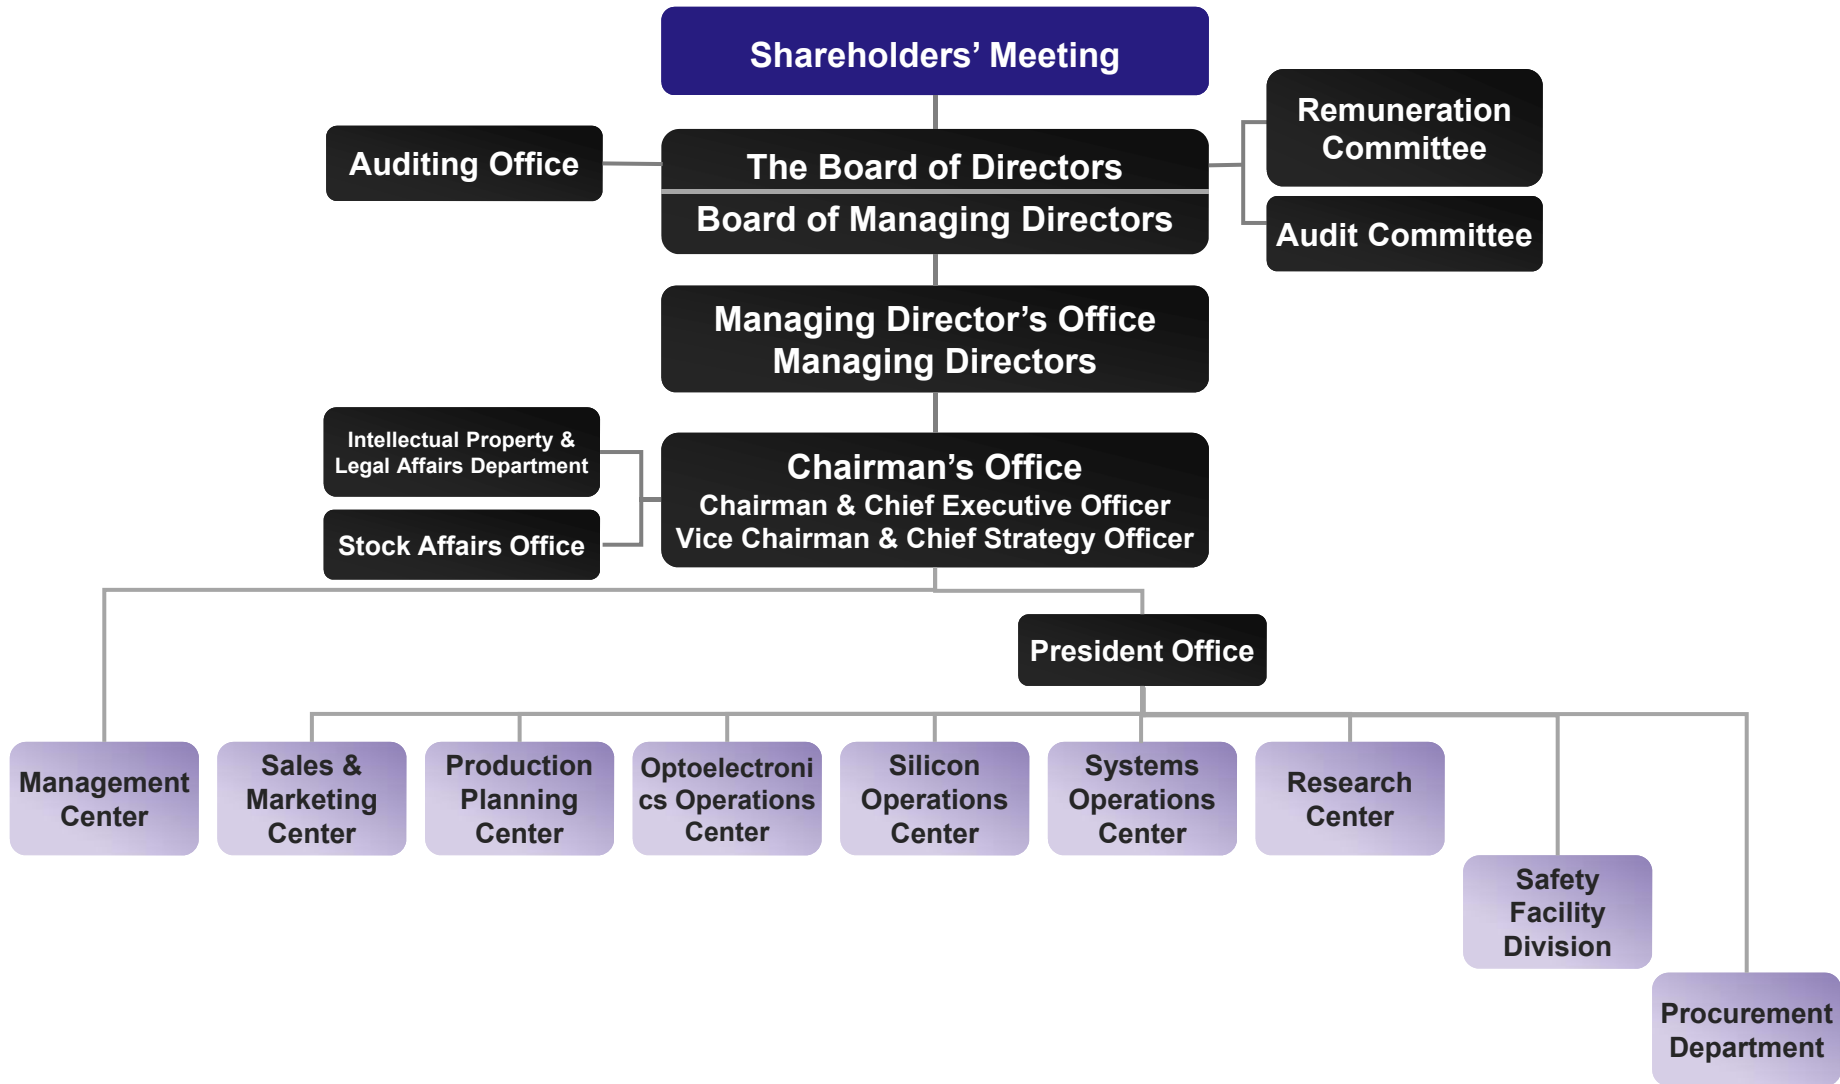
Shareholders’ Meeting

Auditing Office

The Board of Directors

Board of Managing Directors

Remuneration Committee

Audit Committee

Managing Director’s Office
Managing Directors

Intellectual Property & Legal Affairs Department

Stock Affairs Office

Chairman’s Office
Chairman & Chief Executive Officer
Vice Chairman & Chief Strategy Officer

President Office

Management Center

Sales & Marketing Center

Production Planning Center

Optoelectronics Operations Center

Silicon Operations Center

Systems Operations Center

Research Center

Safety Facility Division

Procurement Department